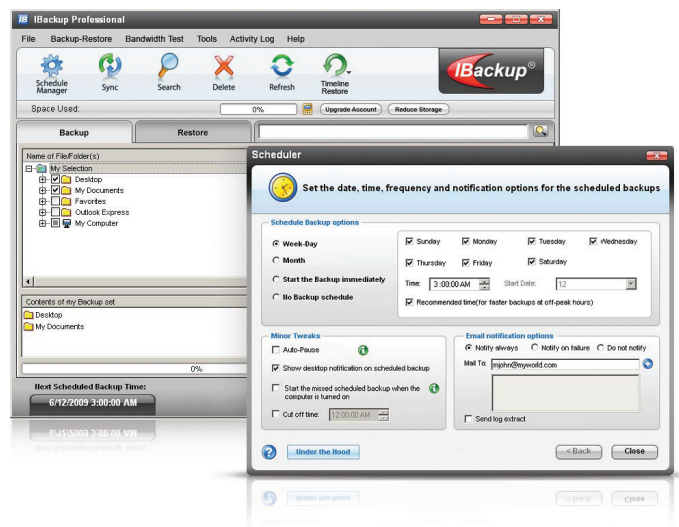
IBackup Professional

File Backup-Restore Bandwidth Test Tools Activity Log Help

Schedule Manager Sync Search Delete Refresh Timeline Restore

IBackup®

Space Used: 0% Upgrade Account Reduce Storage

Backup Restore

Name of File/Folder(s)
My Selection
Desktop
My Documents
Favorites
Outlook Express
My Computer

Contents of my Backup set
Desktop
My Documents

0%

Next Scheduled Backup Time:
6/12/2009 3:00:00 AM

Scheduler

Set the date, time, frequency and notification options for the scheduled backups

Schedule Backup options

Week-Day
Month
Start the Backup immediately
No Backup schedule

Sunday Monday Tuesday Wednesday
Thursday Friday Saturday

Time: 3:00:00 AM Start Date: 12

Recommended time(for faster backups at off-peak hours)

Minor Tweaks

Auto-Pause
Show desktop notification on scheduled backup
Start the missed scheduled backup when the computer is turned on
Cut off time: 12:00:00 AM

Email notification options

Notify always Notify on failure Do not notify

Mail To: mjohn@myworld.com

Send log extract

Under the Hood

< Back Close